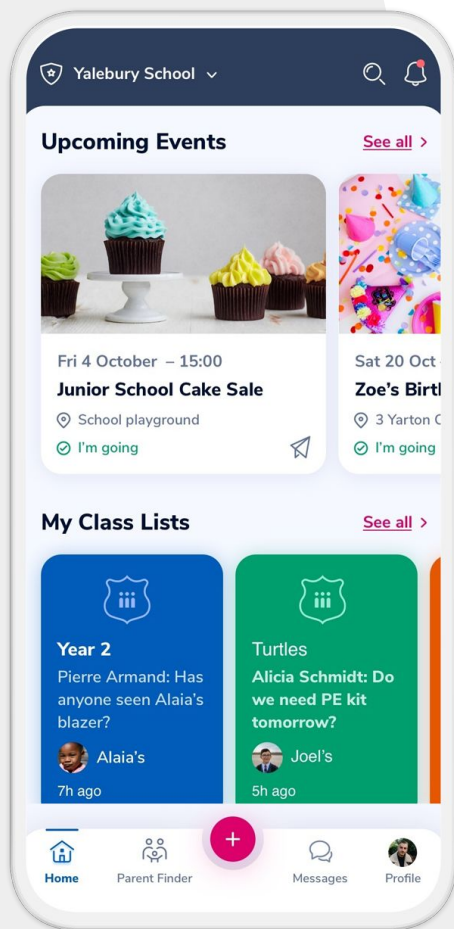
Yalebury School

Upcoming Events
See all

Fri 4 October – 15:00
Junior School Cake Sale
School playground
I'm going

Sat 20 Oct
Zoe's Birt
3 Yarton C
I'm going

My Class Lists
See all

Year 2
Pierre Armand: Has anyone seen Alaia's blazer?
Alaia's
7h ago

Turtles
Alicia Schmidt: Do we need PE kit tomorrow?
Joel's
5h ago

Home
Parent Finder
+
Messages
Profile